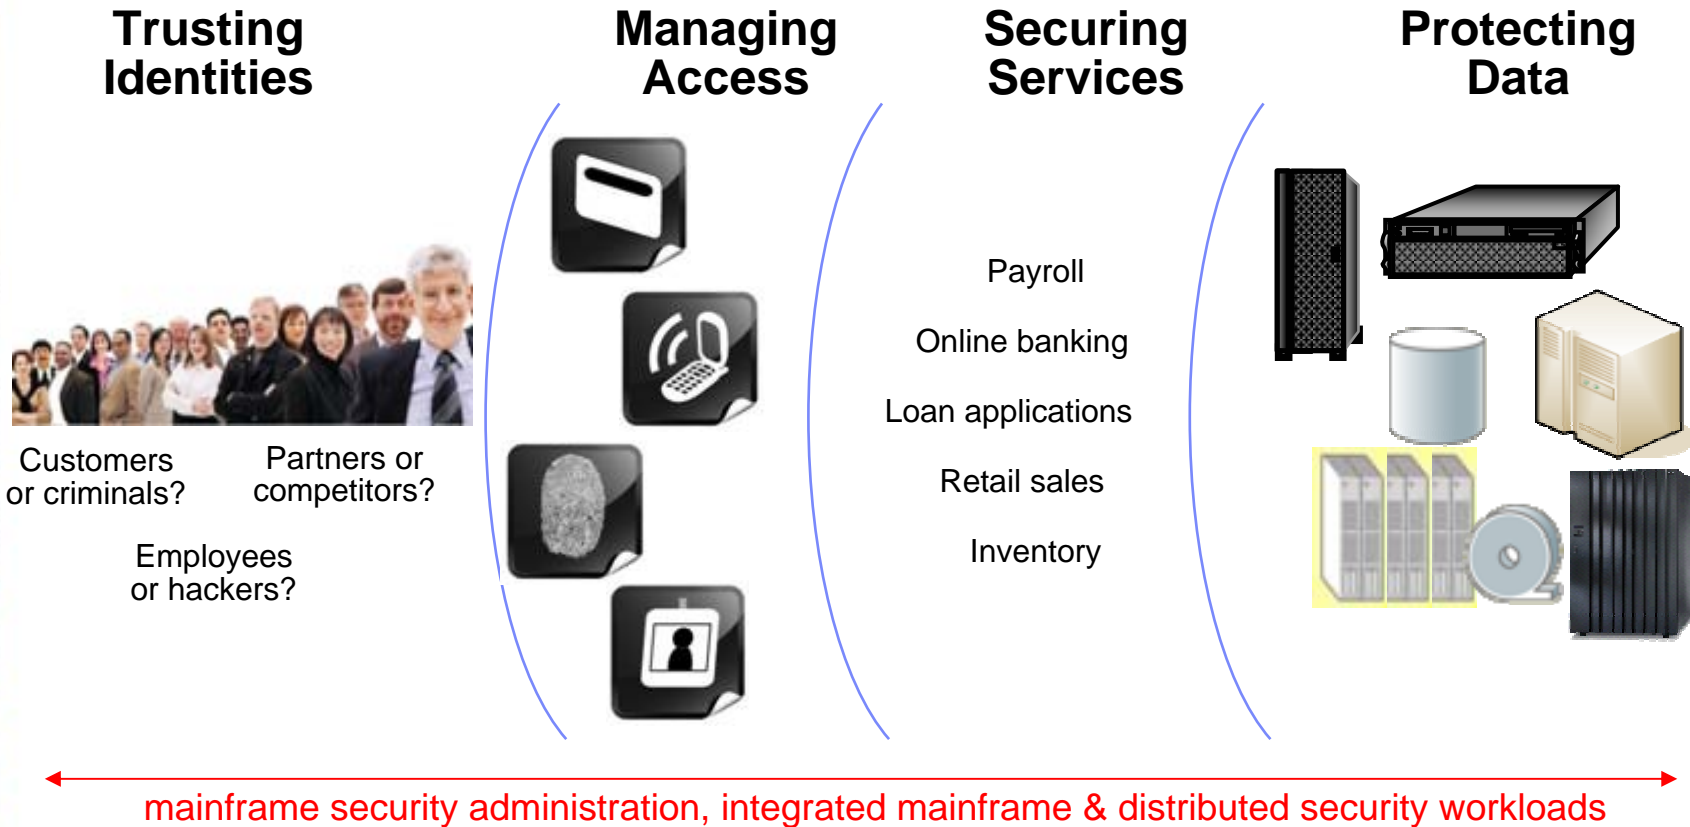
Trusting Identities

Managing Access

Securing Services

Protecting Data

Customers or criminals?

Partners or competitors?

Employees or hackers?

Payroll

Online banking

Loan applications

Retail sales

Inventory

mainframe security administration, integrated mainframe & distributed security workloads